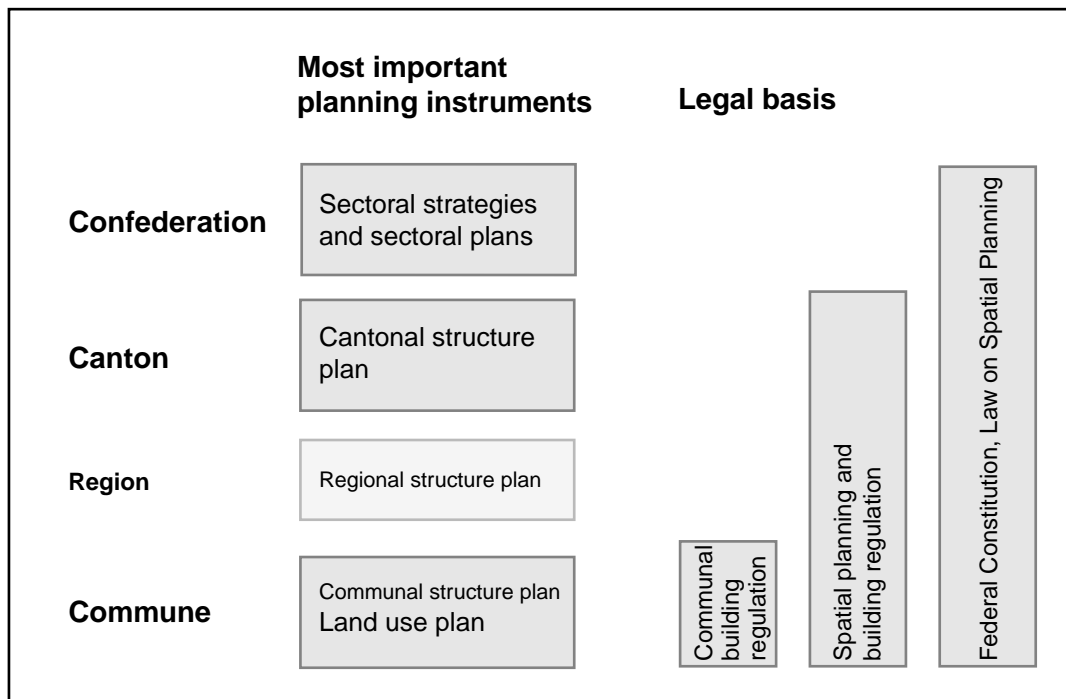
Most important planning instruments

Legal basis

Confederation

Sectoral strategies and sectoral plans

Canton

Cantonal structure plan

Region

Regional structure plan

Commune

Communal structure plan
Land use plan

Communal building regulation

Spatial planning and building regulation

Federal Constitution, Law on Spatial Planning